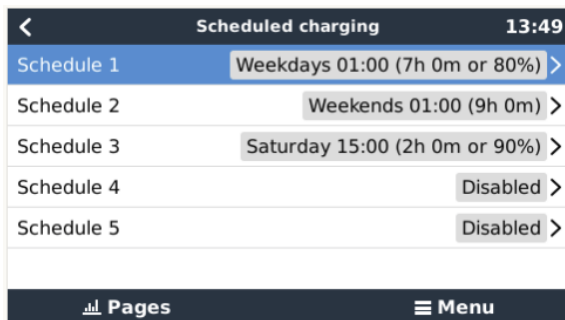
<

Scheduled charging

13:49

Schedule 1 Weekdays 01:00 (7h 0m or 80%) >

Schedule 2 Weekends 01:00 (9h 0m) >

Schedule 3 Saturday 15:00 (2h 0m or 90%) >

Schedule 4 Disabled >

Schedule 5 Disabled >

Pages

Menu